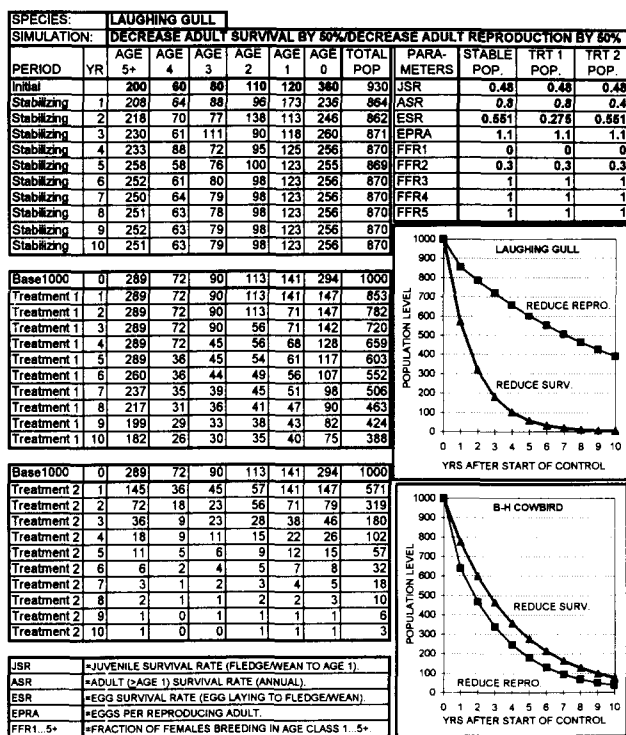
SPECIES: LAUGHING GULL
SIMULATION: DECREASE ADULT SURVIVAL BY 50%/DECREASE ADULT REPRODUCTION BY 50%

| PERIOD | YR | AGE 5+ | AGE 4 | AGE 3 | AGE 2 | AGE 1 | AGE 0 | TOTAL POP |
|---|---|---|---|---|---|---|---|---|
| Initial | | 200 | 60 | 80 | 110 | 120 | 360 | 930 |
| Stabilizing | 1 | 208 | 64 | 88 | 96 | 173 | 236 | 864 |
| Stabilizing | 2 | 218 | 70 | 77 | 138 | 113 | 246 | 862 |
| Stabilizing | 3 | 230 | 61 | 111 | 90 | 118 | 260 | 871 |
| Stabilizing | 4 | 233 | 88 | 72 | 95 | 125 | 256 | 870 |
| Stabilizing | 5 | 258 | 58 | 76 | 100 | 123 | 255 | 869 |
| Stabilizing | 6 | 252 | 61 | 80 | 98 | 123 | 256 | 870 |
| Stabilizing | 7 | 250 | 64 | 79 | 98 | 123 | 256 | 870 |
| Stabilizing | 8 | 251 | 63 | 78 | 98 | 123 | 256 | 870 |
| Stabilizing | 9 | 252 | 63 | 79 | 98 | 123 | 256 | 870 |
| Stabilizing | 10 | 251 | 63 | 79 | 98 | 123 | 256 | 870 |

| PARAMETERS | STABLE POP. | TRT 1 POP. | TRT 2 POP. |
|---|---|---|---|
| JSR | 0.48 | 0.48 | 0.48 |
| ASR | 0.8 | 0.8 | 0.4 |
| ESR | 0.551 | 0.275 | 0.551 |
| EPRA | 1.1 | 1.1 | 1.1 |
| FFR1 | 0 | 0 | 0 |
| FFR2 | 0.3 | 0.3 | 0.3 |
| FFR3 | 1 | 1 | 1 |
| FFR4 | 1 | 1 | 1 |
| FFR5 | 1 | 1 | 1 |

| | | | | | | | | |
|---|---|---|---|---|---|---|---|---|
| Base1000 | 0 | 289 | 72 | 90 | 113 | 141 | 294 | 1000 |
| Treatment 1 | 1 | 289 | 72 | 90 | 113 | 141 | 147 | 853 |
| Treatment 1 | 2 | 289 | 72 | 90 | 113 | 71 | 147 | 782 |
| Treatment 1 | 3 | 289 | 72 | 90 | 56 | 71 | 142 | 720 |
| Treatment 1 | 4 | 289 | 72 | 45 | 56 | 68 | 128 | 659 |
| Treatment 1 | 5 | 289 | 36 | 45 | 54 | 61 | 117 | 603 |
| Treatment 1 | 6 | 260 | 36 | 44 | 49 | 56 | 107 | 552 |
| Treatment 1 | 7 | 237 | 35 | 39 | 45 | 51 | 98 | 506 |
| Treatment 1 | 8 | 217 | 31 | 35 | 41 | 47 | 90 | 463 |
| Treatment 1 | 9 | 199 | 29 | 33 | 38 | 43 | 82 | 424 |
| Treatment 1 | 10 | 182 | 26 | 30 | 35 | 40 | 75 | 388 |

| | | | | | | | | |
|---|---|---|---|---|---|---|---|---|
| Base1000 | 0 | 289 | 72 | 90 | 113 | 141 | 294 | 1000 |
| Treatment 2 | 1 | 145 | 36 | 45 | 57 | 141 | 147 | 571 |
| Treatment 2 | 2 | 72 | 18 | 23 | 56 | 71 | 79 | 319 |
| Treatment 2 | 3 | 36 | 9 | 23 | 28 | 38 | 46 | 180 |
| Treatment 2 | 4 | 18 | 9 | 11 | 15 | 22 | 26 | 102 |
| Treatment 2 | 5 | 11 | 5 | 6 | 9 | 12 | 15 | 57 |
| Treatment 2 | 6 | 6 | 2 | 4 | 5 | 7 | 8 | 32 |
| Treatment 2 | 7 | 3 | 1 | 2 | 3 | 4 | 5 | 18 |
| Treatment 2 | 8 | 2 | 1 | 1 | 2 | 2 | 3 | 10 |
| Treatment 2 | 9 | 1 | 0 | 1 | 1 | 1 | 1 | 6 |
| Treatment 2 | 10 | 1 | 0 | 0 | 1 | 1 | 1 | 3 |

LAUGHING GULL
POPULATION LEVEL
1000 900 800 700 600 500 400 300 200 100 0
REDUCE REPRO.
REDUCE SURV.
0 1 2 3 4 5 6 7 8 9 10
YRS AFTER START OF CONTROL

B-H COWBIRD
POPULATION LEVEL
1000 900 800 700 600 500 400 300 200 100 0
REDUCE SURV.
REDUCE REPRO.
0 1 2 3 4 5 6 7 8 9 10
YRS AFTER START OF CONTROL

| | |
|---|---|
| JSR | =JUVENILE SURVIVAL RATE (FLEDGE/WEAN TO AGE 1). |
| ASR | =ADULT (>AGE 1) SURVIVAL RATE (ANNUAL). |
| ESR | =EGG SURVIVAL RATE (EGG LAYING TO FLEDGE/WEAN). |
| EPRA | =EGGS PER REPRODUCING ADULT. |
| FFR1...5+ | =FRACTION OF FEMALES BREEDING IN AGE CLASS 1...5+. |